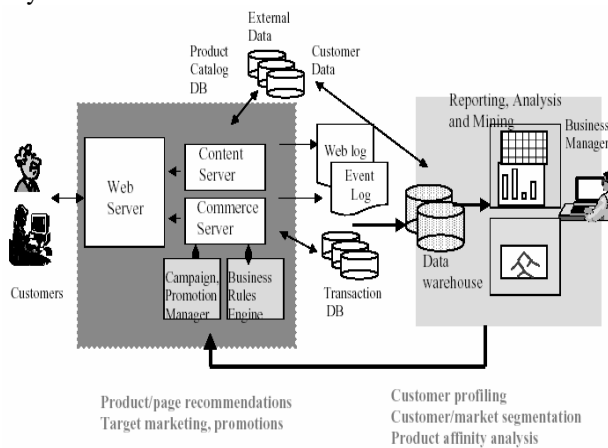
External Data

Product Catalog DB

Customer Data

Reporting, Analysis and Mining

Business Manager

Web Server

Content Server

Commerce Server

Web log

Event Log

Data warehouse

Customers

Campaign, Promotion Manager

Business Rules Engine

Transaction DB

Product/page recommendations
Target marketing, promotions

Customer profiling
Customer/market segmentation
Product affinity analysis